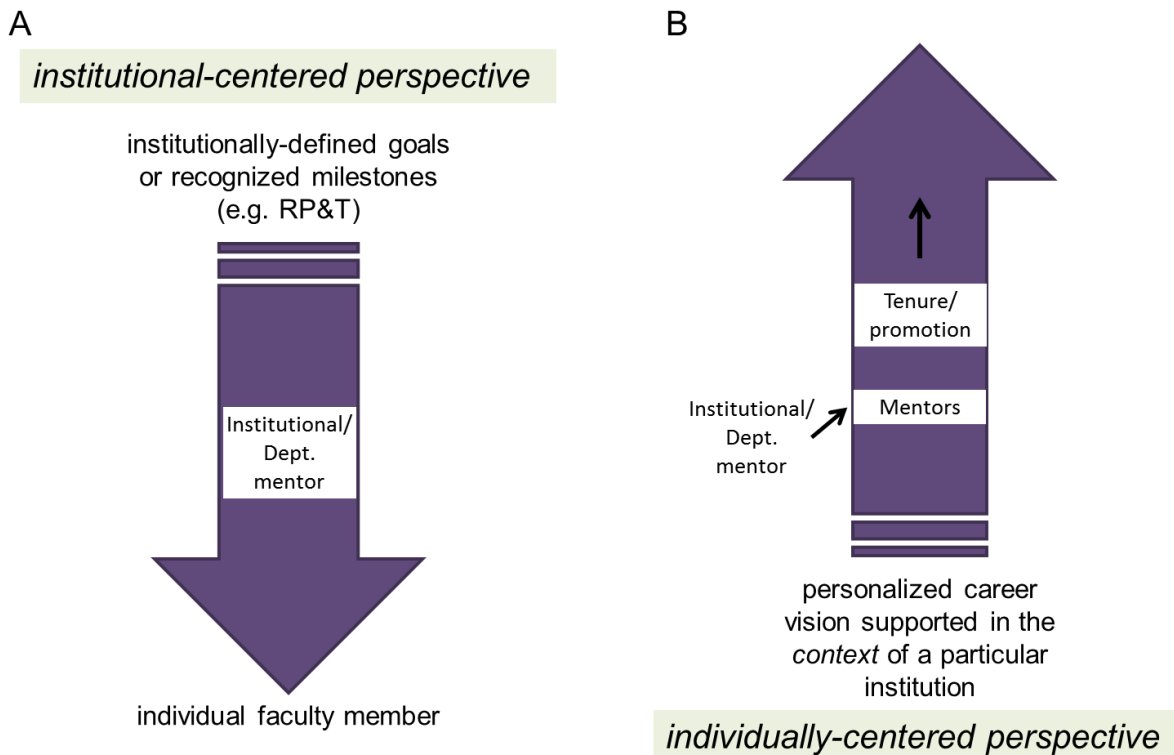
A

*institutional-centered perspective*

institutionally-defined goals or recognized milestones (e.g. RP&T)

Institutional/ Dept. mentor

individual faculty member

B

Tenure/ promotion

Mentors

Institutional/ Dept. mentor

personalized career vision supported in the *context* of a particular institution

*individually-centered perspective*